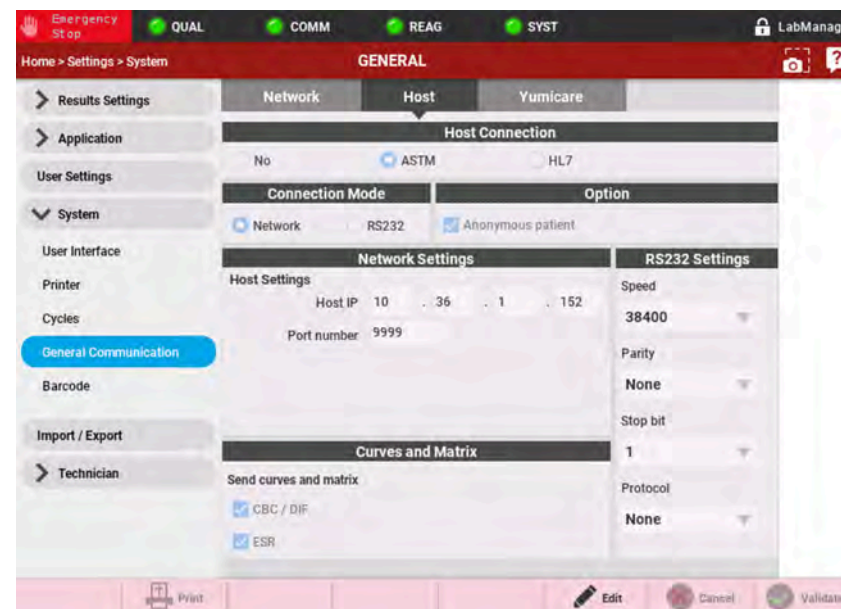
Emergency Stop
QUAL
COMM
REAG
SYST
LabManag

Home > Settings > System
GENERAL

Results Settings
Application
User Settings
System
User Interface
Printer
Cycles
General Communication
Barcode
Import / Export
Technician

Network
Host
Yumicare

Host Connection
No
ASTM
HL7

Connection Mode
Network
RS232

Option
Anonymous patient

Network Settings
Host Settings
Host IP 10 . 36 . 1 . 152
Port number 9999

RS232 Settings
Speed
38400
Parity
None
Stop bit
1
Protocol
None

Curves and Matrix
Send curves and matrix
CBC / DIF
ESR

Print
Edit
Cancel
Validat